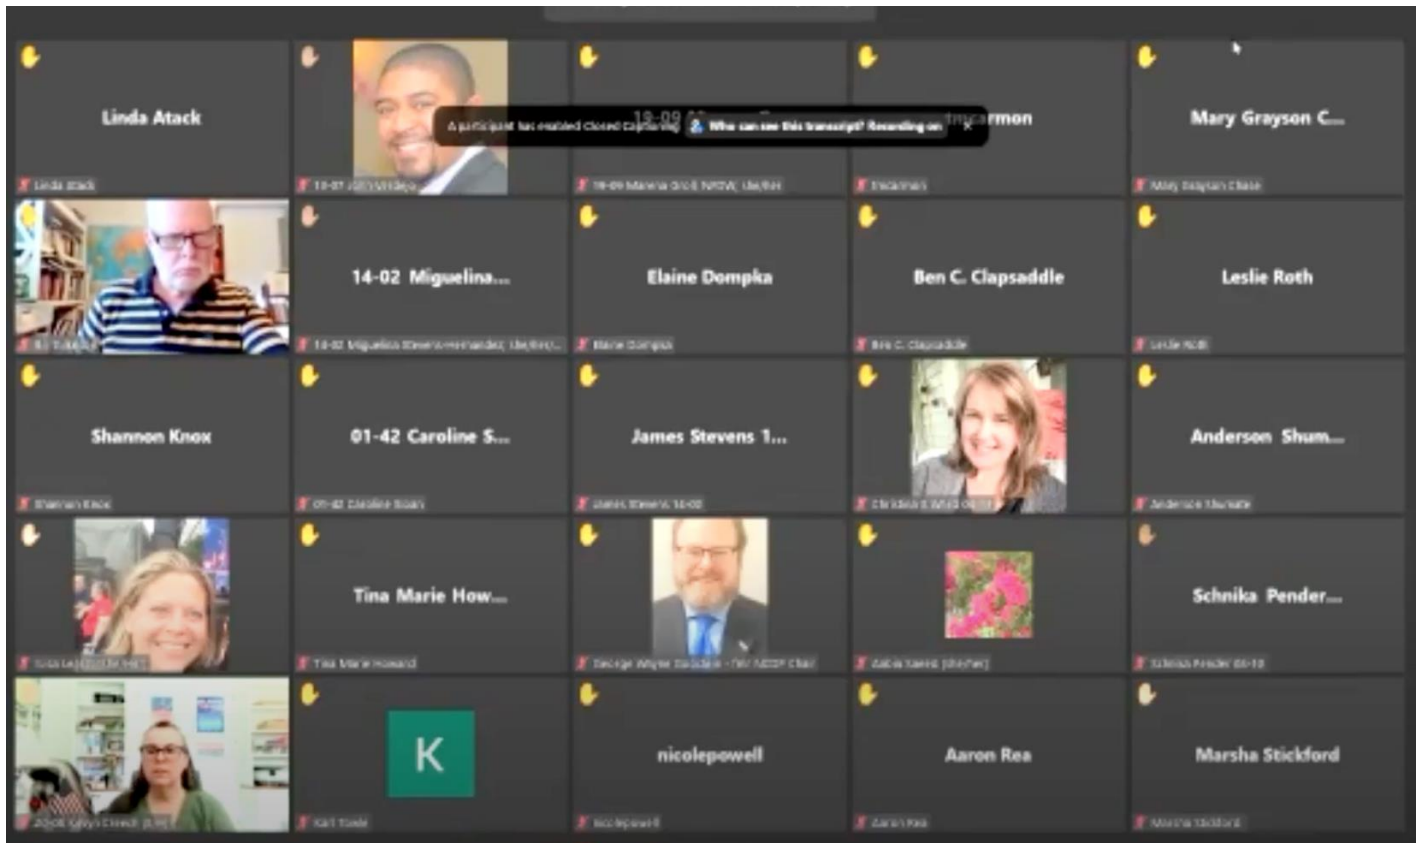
Linda Atack

Linda Atack

14-07 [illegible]

A participant has enabled Closed Captioning Who can see this transcript? Recording on

19-09 Marena Groll NASW, she/her

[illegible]mon

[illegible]

Mary Grayson C...

Mary Grayson Chase

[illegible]

14-02 Miguelina...

14-02 Miguelina Stevens-Hernandez, she/her/...

Elaine Dompka

Elaine Dompka

Ben C. Clapsaddle

Ben C. Clapsaddle

Leslie Roth

Leslie Roth

Shannon Knox

Shannon Knox

01-42 Caroline S...

01-42 Caroline Sloan

James Stevens 1...

James Stevens 14-02

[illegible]

Anderson Shum...

Anderson Shumate

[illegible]

Tina Marie How...

Tina Marie Howard

George Wayne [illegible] - TX NASW Chair

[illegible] (she/her)

Schnika Pender...

Schnika Pender 00-10

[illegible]

K

Karl Toole

nicolepowell

nicolepowell

Aaron Rea

Aaron Rea

Marsha Stickford

Marsha Stickford